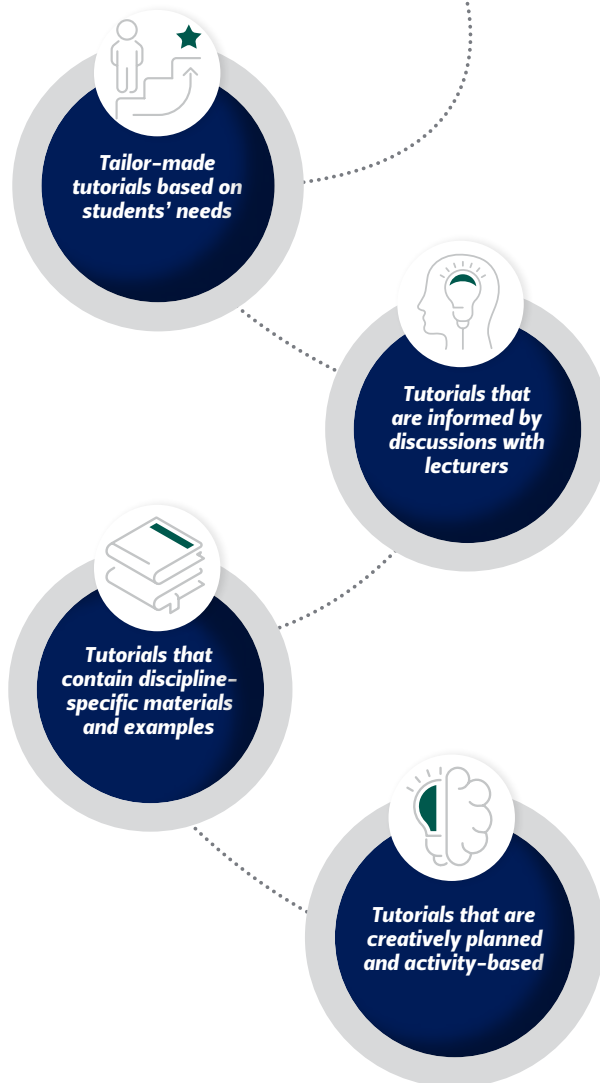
Tailor-made tutorials based on students' needs

Tutorials that are informed by discussions with lecturers

Tutorials that contain discipline-specific materials and examples

Tutorials that are creatively planned and activity-based